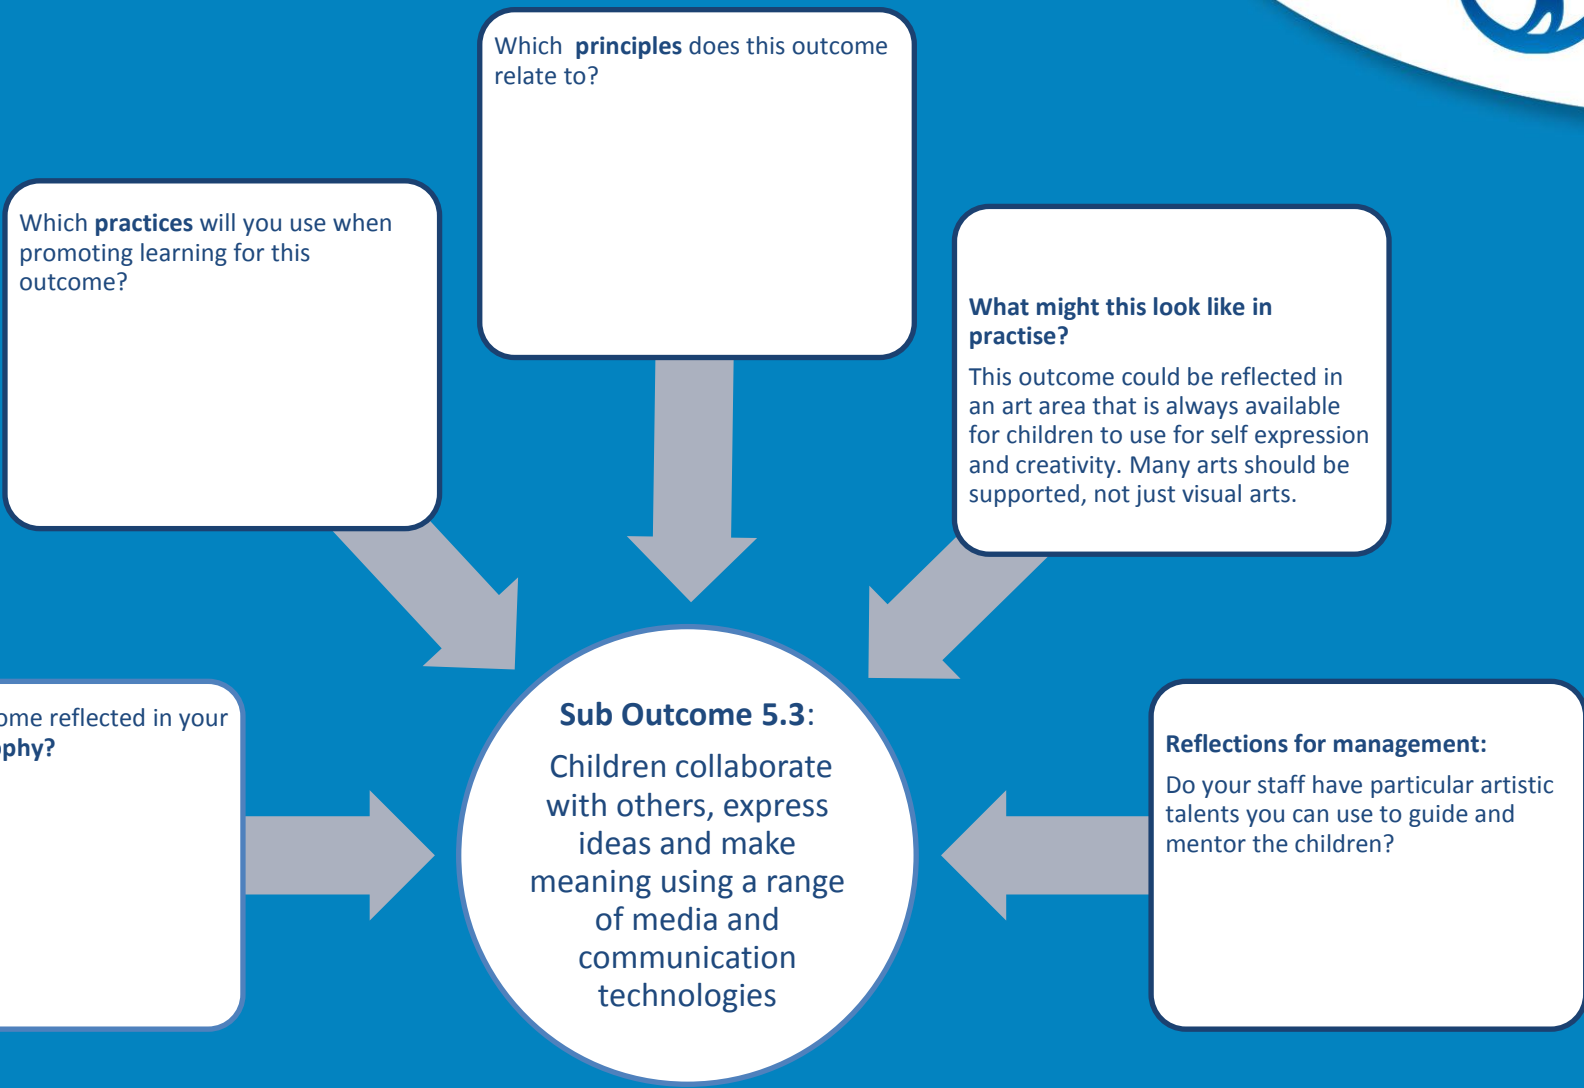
Which **principles** does this outcome relate to?

Which **practices** will you use when promoting learning for this outcome?

**What might this look like in practise?**

This outcome could be reflected in an art area that is always available for children to use for self expression and creativity. Many arts should be supported, not just visual arts.

ome reflected in your **phy?**

**Sub Outcome 5.3**:

Children collaborate with others, express ideas and make meaning using a range of media and communication technologies

**Reflections for management:**

Do your staff have particular artistic talents you can use to guide and mentor the children?